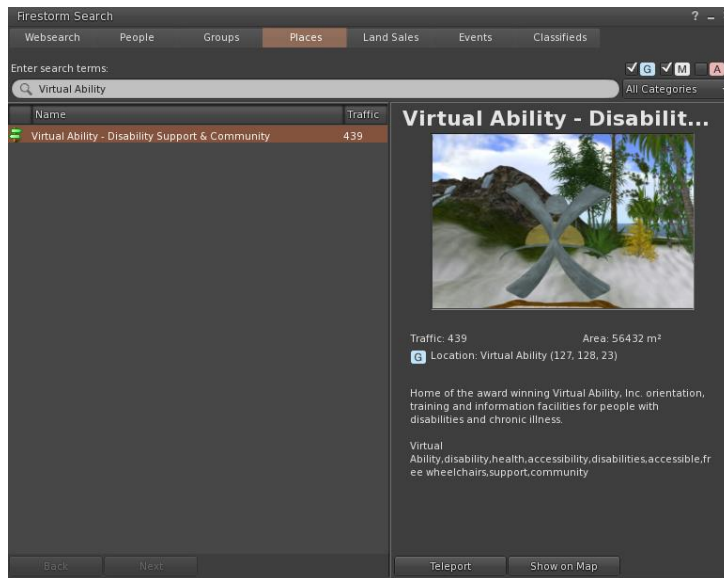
Firestorm Search ? –

Websearch People Groups Places Land Sales Events Classifieds

Enter search terms:

Virtual Ability

G M A

All Categories

| Name | Traffic |
|---|---|
| Virtual Ability - Disability Support & Community | 439 |

Virtual Ability - Disabilit...

Traffic: 439 Area: 56432 m²

G Location: Virtual Ability (127, 128, 23)

Home of the award winning Virtual Ability, Inc. orientation, training and information facilities for people with disabilities and chronic illness.

Virtual Ability,disability,health,accessibility,disabilities,accessible,free wheelchairs,support,community

Back Next

Teleport Show on Map